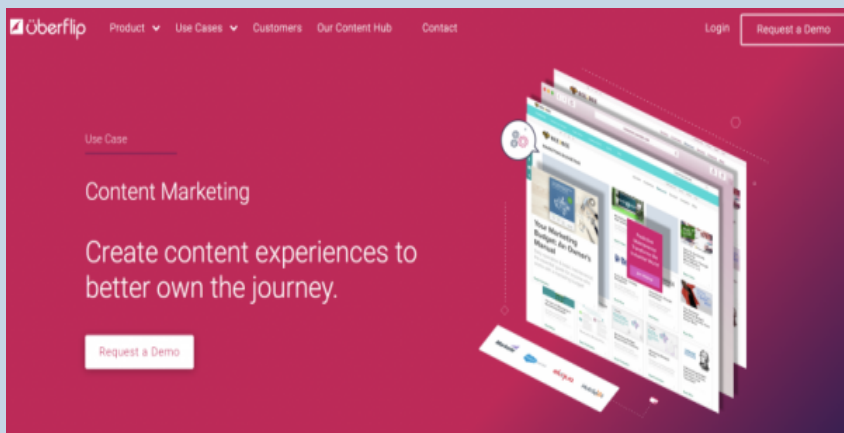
überflip Product Use Cases Customers Our Content Hub Contact Login Request a Demo

Use Case

Content Marketing

Create content experiences to better own the journey.

Request a Demo

Your Marketing Budget: An Owners Manual

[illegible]